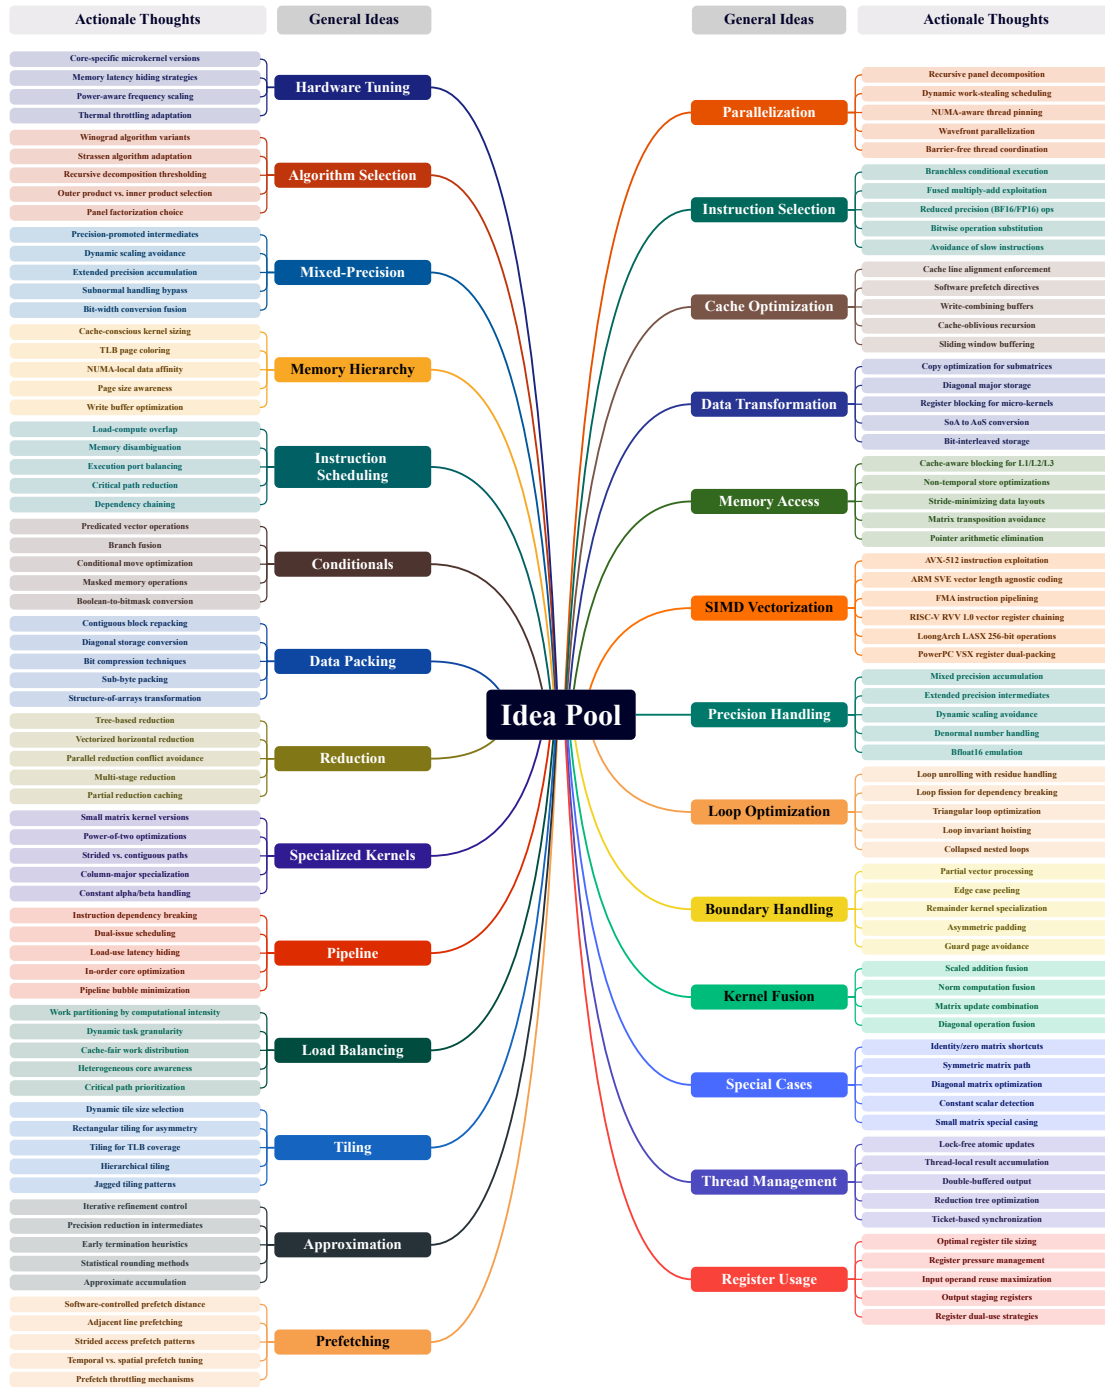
Actionale Thoughts

General Ideas

General Ideas

Actionable Thoughts

Idea Pool

Hardware Tuning
Core-specific microkernel versions
Memory latency hiding strategies
Power-aware frequency scaling
Thermal throttling adaptation

Algorithm Selection
Winograd algorithm variants
Strassen algorithm adaptation
Recursive decomposition thresholding
Outer product vs. inner product selection
Panel factorization choice

Mixed-Precision
Precision-promoted intermediates
Dynamic scaling avoidance
Extended precision accumulation
Subnormal handling bypass
Bit-width conversion fusion

Memory Hierarchy
Cache-conscious kernel sizing
TLB page coloring
NUMA-local data affinity
Page size awareness
Write buffer optimization

Instruction Scheduling
Load-compute overlap
Memory disambiguation
Execution port balancing
Critical path reduction
Dependency chaining

Conditionals
Predicated vector operations
Branch fusion
Conditional move optimization
Masked memory operations
Boolean-to-bitmask conversion

Data Packing
Contiguous block repacking
Diagonal storage conversion
Bit compression techniques
Sub-byte packing
Structure-of-arrays transformation

Reduction
Tree-based reduction
Vectorized horizontal reduction
Parallel reduction conflict avoidance
Multi-stage reduction
Partial reduction caching

Specialized Kernels
Small matrix kernel versions
Power-of-two optimizations
Strided vs. contiguous paths
Column-major specialization
Constant alpha/beta handling

Pipeline
Instruction dependency breaking
Dual-issue scheduling
Load-use latency hiding
In-order core optimization
Pipeline bubble minimization

Load Balancing
Work partitioning by computational intensity
Dynamic task granularity
Cache-fair work distribution
Heterogeneous core awareness
Critical path prioritization

Tiling
Dynamic tile size selection
Rectangular tiling for asymmetry
Tiling for TLB coverage
Hierarchical tiling
Jagged tiling patterns

Approximation
Iterative refinement control
Precision reduction in intermediates
Early termination heuristics
Statistical rounding methods
Approximate accumulation

Prefetching
Software-controlled prefetch distance
Adjacent line prefetching
Strided access prefetch patterns
Temporal vs. spatial prefetch tuning
Prefetch throttling mechanisms

Parallelization
Recursive panel decomposition
Dynamic work-stealing scheduling
NUMA-aware thread pinning
Wavefront parallelization
Barrier-free thread coordination

Instruction Selection
Branchless conditional execution
Fused multiply-add exploitation
Reduced precision (BF16/FP16) ops
Bitwise operation substitution
Avoidance of slow instructions

Cache Optimization
Cache line alignment enforcement
Software prefetch directives
Write-combining buffers
Cache-oblivious recursion
Sliding window buffering

Data Transformation
Copy optimization for submatrices
Diagonal major storage
Register blocking for micro-kernels
SoA to AoS conversion
Bit-interleaved storage

Memory Access
Cache-aware blocking for L1/L2/L3
Non-temporal store optimizations
Stride-minimizing data layouts
Matrix transposition avoidance
Pointer arithmetic elimination

SIMD Vectorization
AVX-512 instruction exploitation
ARM SVE vector length agnostic coding
FMA instruction pipelining
RISC-V RVV 1.0 vector register chaining
LoongArch LASX 256-bit operations
PowerPC VSX register dual-packing

Precision Handling
Mixed precision accumulation
Extended precision intermediates
Dynamic scaling avoidance
Denormal number handling
Bfloat16 emulation

Loop Optimization
Loop unrolling with residue handling
Loop fission for dependency breaking
Triangular loop optimization
Loop invariant hoisting
Collapsed nested loops

Boundary Handling
Partial vector processing
Edge case peeling
Remainder kernel specialization
Asymmetric padding
Guard page avoidance

Kernel Fusion
Scaled addition fusion
Norm computation fusion
Matrix update combination
Diagonal operation fusion

Special Cases
Identity/zero matrix shortcuts
Symmetric matrix path
Diagonal matrix optimization
Constant scalar detection
Small matrix special casing

Thread Management
Lock-free atomic updates
Thread-local result accumulation
Double-buffered output
Reduction tree optimization
Ticket-based synchronization

Register Usage
Optimal register tile sizing
Register pressure management
Input operand reuse maximization
Output staging registers
Register dual-use strategies